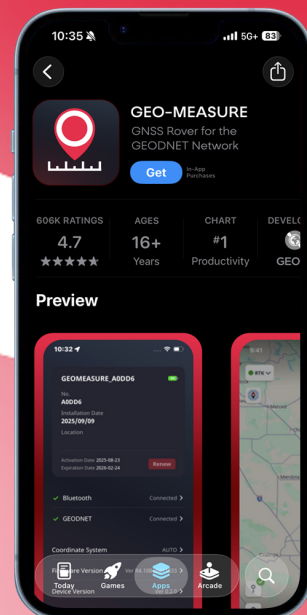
10:35 5G+ 83

GEO-MEASURE

GNSS Rover for the GEODNET Network

Get

In-App Purchases

606K RATINGS

4.7

★★★★★

AGES

16+

Years

CHART

#1

Productivity

DEVELO

GEO

Preview

10:32

GEOMEASURE_A0DD6

No.

A0DD6

Installation Date

2025/09/09

Location

Activation Date 2025-08-23

Expiration Date 2026-02-24

Renew

Bluetooth

Connected

GEODNET

Connected

Coordinate System

AUTO

Firmware Version

Device Version

9:41

RTK

Today

Games

Apps

Arcade